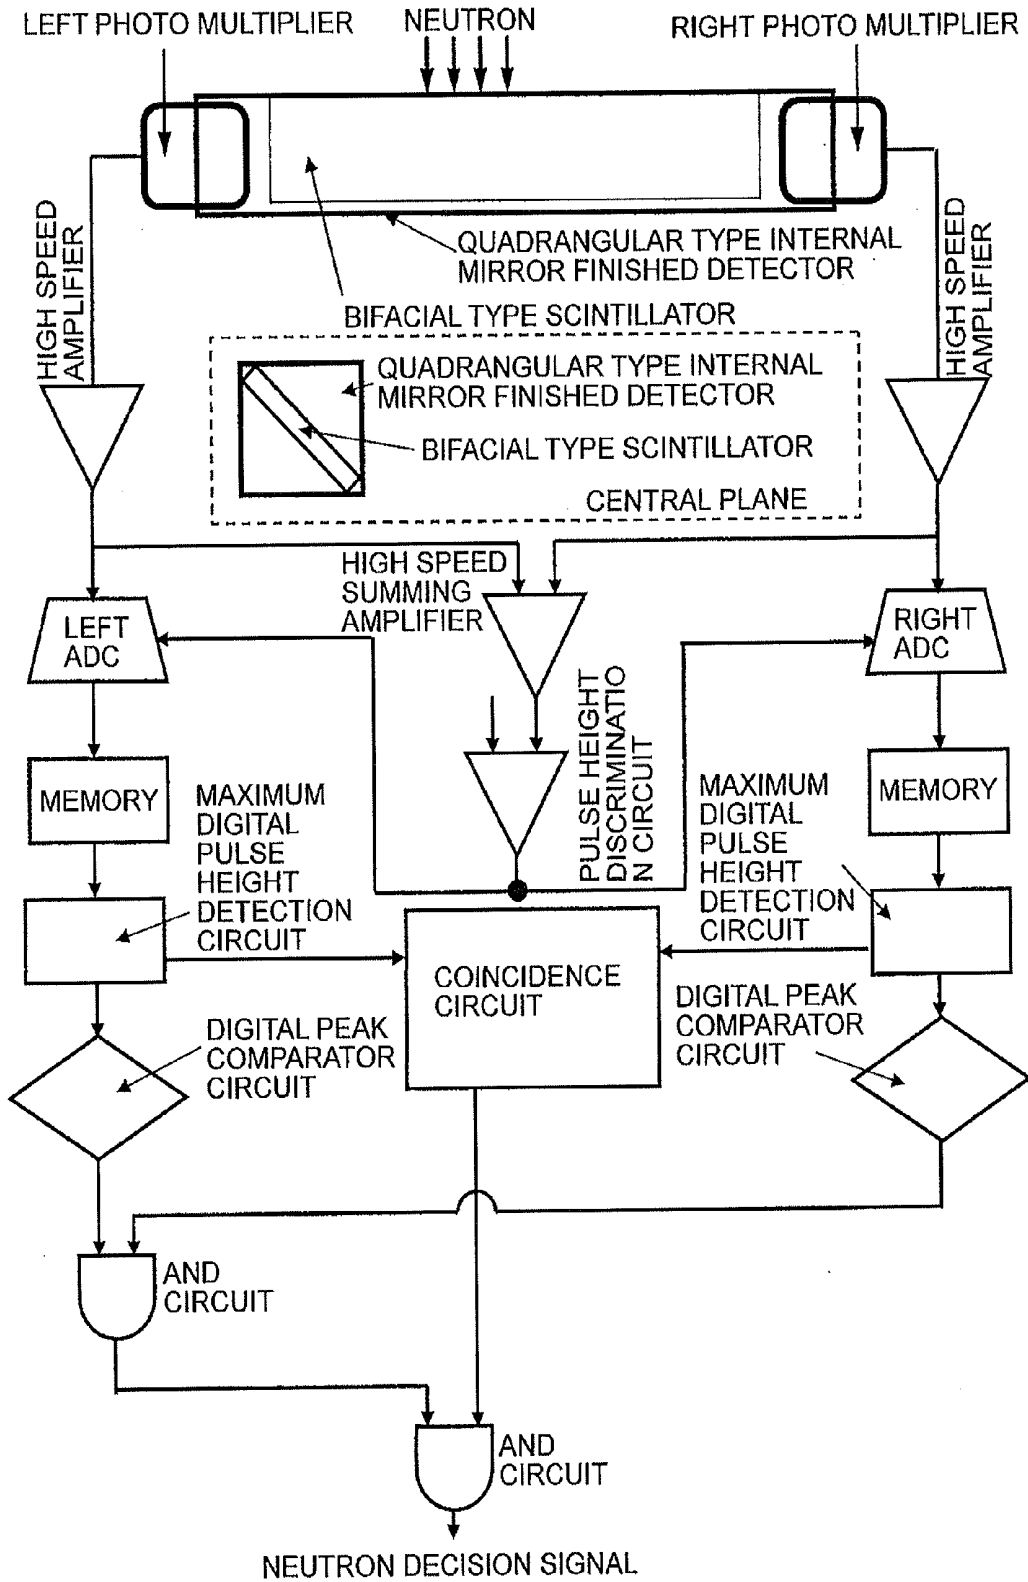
LEFT PHOTO MULTIPLIER

NEUTRON

RIGHT PHOTO MULTIPLIER

QUADRANGULAR TYPE INTERNAL MIRROR FINISHED DETECTOR

BIFACIAL TYPE SCINTILLATOR

HIGH SPEED AMPLIFIER

HIGH SPEED AMPLIFIER

QUADRANGULAR TYPE INTERNAL MIRROR FINISHED DETECTOR

BIFACIAL TYPE SCINTILLATOR

CENTRAL PLANE

HIGH SPEED SUMMING AMPLIFIER

LEFT ADC

RIGHT ADC

PULSE HEIGHT DISCRIMINATIO N CIRCUIT

MEMORY

MAXIMUM DIGITAL PULSE HEIGHT DETECTION CIRCUIT

MAXIMUM DIGITAL PULSE HEIGHT DETECTION CIRCUIT

MEMORY

COINCIDENCE CIRCUIT

DIGITAL PEAK COMPARATOR CIRCUIT

DIGITAL PEAK COMPARATOR CIRCUIT

AND CIRCUIT

AND CIRCUIT

NEUTRON DECISION SIGNAL